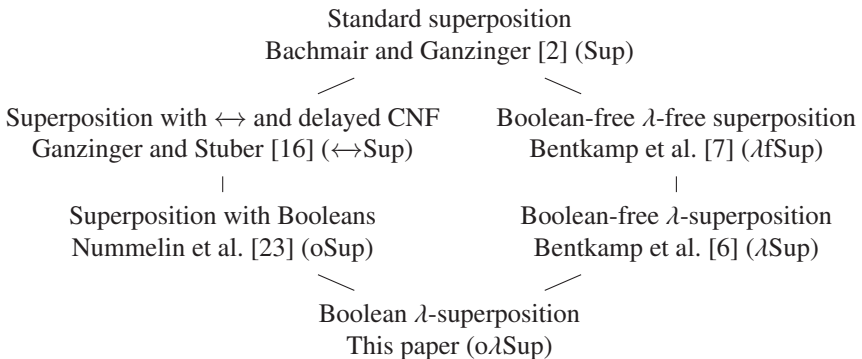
Standard superposition
Bachmair and Ganzinger [2] (Sup)

Superposition with $\leftrightarrow$ and delayed CNF
Ganzinger and Stuber [16] ($\leftrightarrow$Sup)

Boolean-free $\lambda$-free superposition
Bentkamp et al. [7] ($\lambda$fSup)

Superposition with Booleans
Nummelin et al. [23] (oSup)

Boolean-free $\lambda$-superposition
Bentkamp et al. [6] ($\lambda$Sup)

Boolean $\lambda$-superposition
This paper (o$\lambda$Sup)